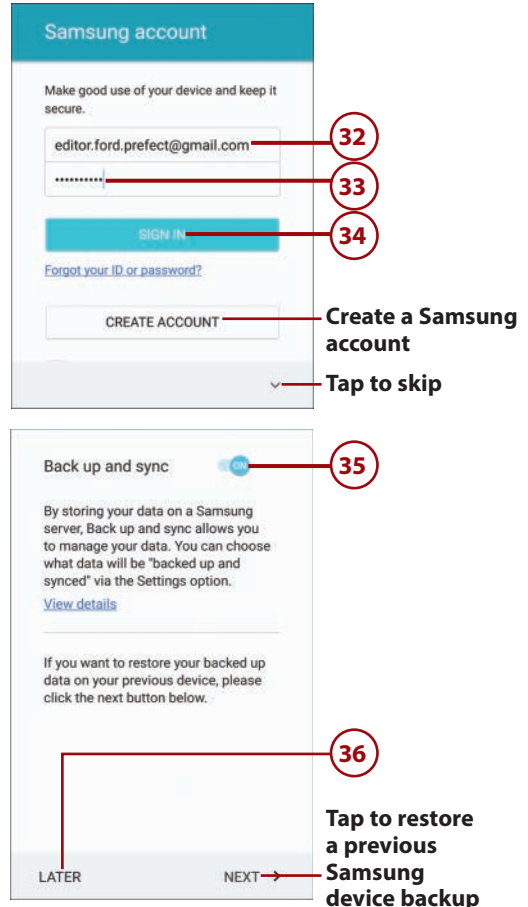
Samsung account

Make good use of your device and keep it secure.

editor.ford.prefect@gmail.com

32

••••••••••

33

SIGN IN

34

Forgot your ID or password?

CREATE ACCOUNT

Create a Samsung account

Tap to skip

Back up and sync

ON

35

By storing your data on a Samsung server, Back up and sync allows you to manage your data. You can choose what data will be "backed up and synced" via the Settings option.

View details

If you want to restore your backed up data on your previous device, please click the next button below.

36

LATER

NEXT

Tap to restore a previous Samsung device backup